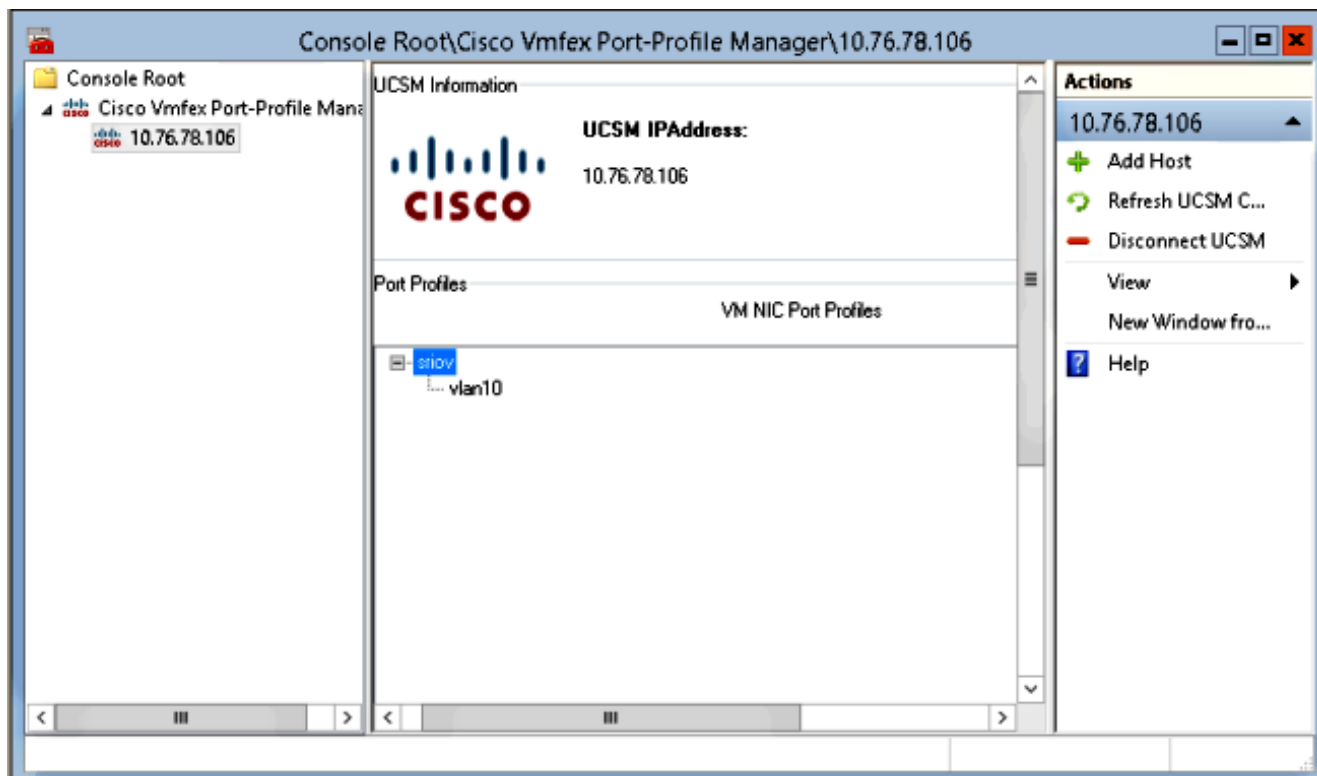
Console Root\Cisco Vmfex Port-Profile Manager\10.76.78.106

Console Root
Cisco Vmfex Port-Profile Mana
10.76.78.106

UCSM Information

CISCO

UCSM IPAddress:

10.76.78.106

Port Profiles

VM NIC Port Profiles

sriov
vlan10

Actions
10.76.78.106
Add Host
Refresh UCSM C...
Disconnect UCSM
View
New Window fro...
Help